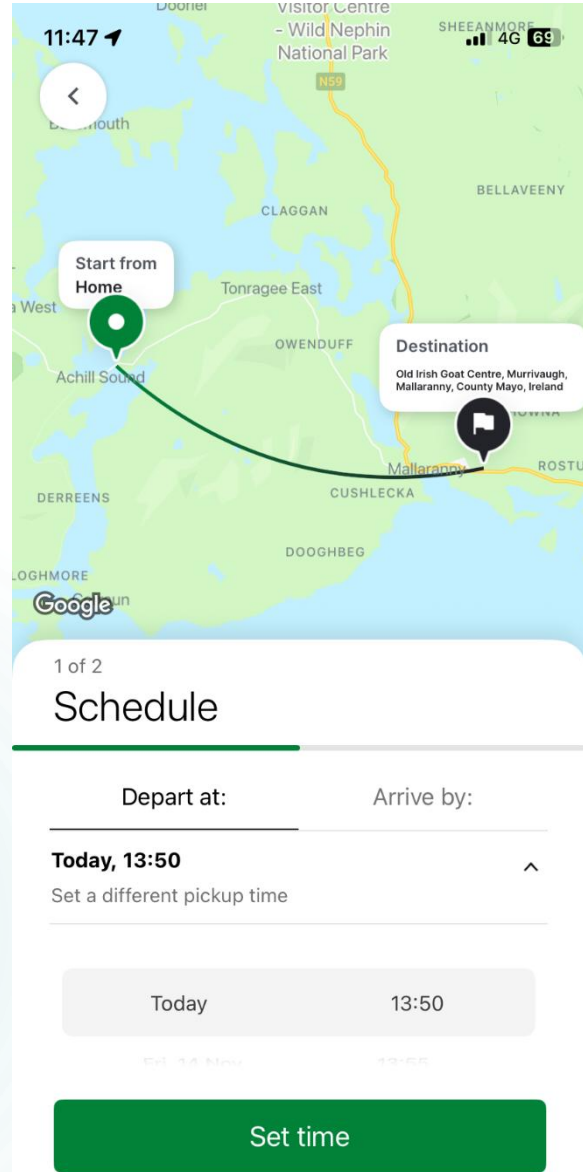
11:47

Doonel
Visitor Centre - Wild Nephin National Park
SHEEANMORE
4G 69

N59

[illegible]mouth

BELLAVEENY

CLAGGAN

Start from Home

Tonragee East

a West

OWENDUFF

Destination
Old Irish Goat Centre, Murrivaugh, Mallaranny, County Mayo, Ireland

Achill Sound

Mallaranny

ROSTU

DERREENS

CUSHLECKA

DOOGHBEG

LOGHMORE

Google

1 of 2
Schedule

Depart at:
Arrive by:

Today, 13:50
Set a different pickup time

Today 13:50
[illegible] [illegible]

Set time